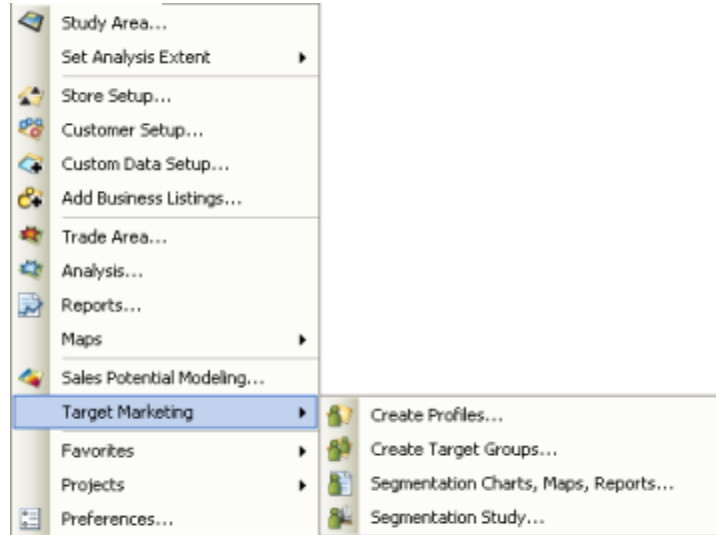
Study Area...
Set Analysis Extent
Store Setup...
Customer Setup...
Custom Data Setup...
Add Business Listings...
Trade Area...
Analysis...
Reports...
Maps
Sales Potential Modeling...
Target Marketing
Favorites
Projects
Preferences...

Create Profiles...
Create Target Groups...
Segmentation Charts, Maps, Reports...
Segmentation Study...